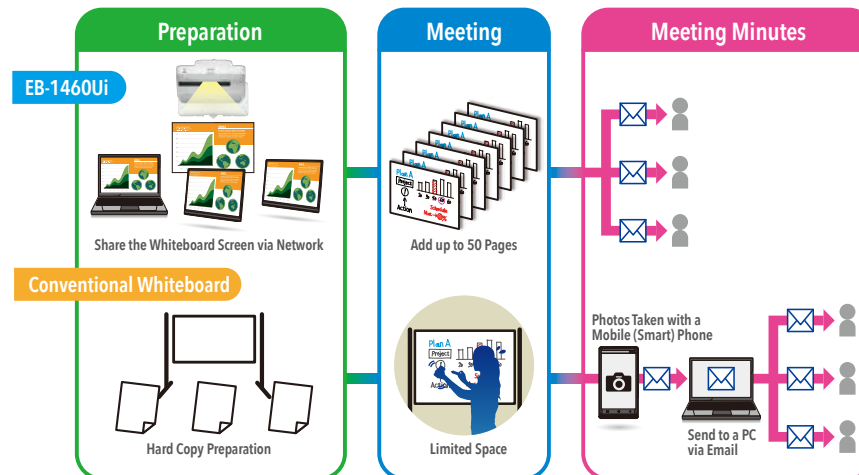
Preparation

Meeting

Meeting Minutes

EB-1460Ui

Share the Whiteboard Screen via Network

Plan A
Project
Action
Schedule
Plan A

Add up to 50 Pages

Conventional Whiteboard

Hard Copy Preparation

Plan A
Project
Action

Limited Space

Photos Taken with a Mobile (Smart) Phone

Send to a PC via Email